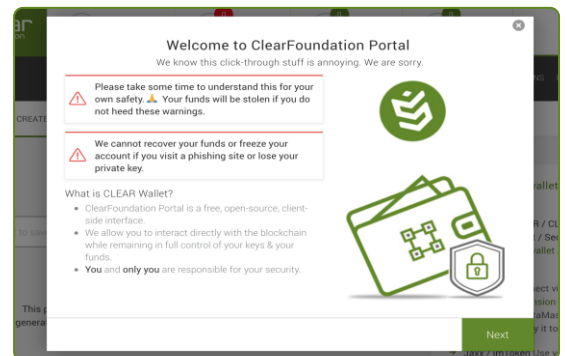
Welcome to ClearFoundation Portal

We know this click-through stuff is annoying. We are sorry.

Please take some time to understand this for your own safety. 🙏 Your funds will be stolen if you do not heed these warnings.

We cannot recover your funds or freeze your account if you visit a phishing site or lose your private key.

What is CLEAR Wallet?

- ClearFoundation Portal is a free, open-source, client-side interface.
- We allow you to interact directly with the blockchain while remaining in full control of your keys & your funds.
- **You** and **only you** are responsible for your security.

Next